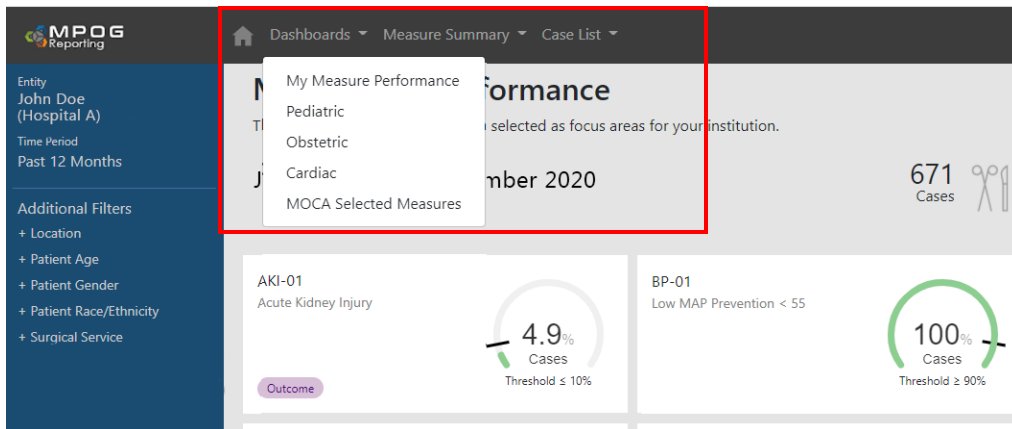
MPOG Reporting

Dashboards Measure Summary Case List

My Measure Performance
Pediatric
Obstetric
Cardiac
MOCA Selected Measures

M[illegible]formance

Th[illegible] selected as focus areas for your institution.

J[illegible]mber 2020

671
Cases

Entity
John Doe (Hospital A)
Time Period
Past 12 Months

Additional Filters
+ Location
+ Patient Age
+ Patient Gender
+ Patient Race/Ethnicity
+ Surgical Service

AKI-01
Acute Kidney Injury
4.9%
Cases
Threshold ≤ 10%
Outcome

BP-01
Low MAP Prevention < 55
100%
Cases
Threshold ≥ 90%